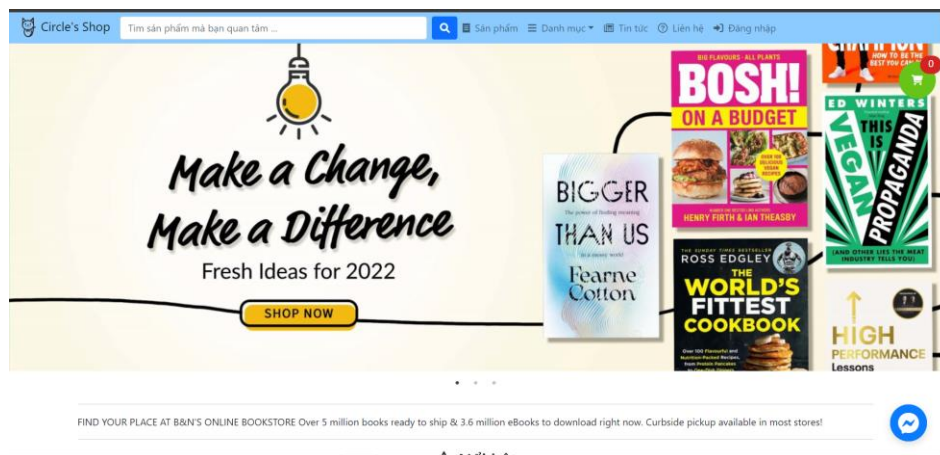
Circle's Shop Tìm sản phẩm mà bạn quan tâm ... Sản phẩm Danh mục Tin tức Liên hệ Đăng nhập

0

Make a Change, Make a Difference

Fresh Ideas for 2022

SHOP NOW

BIGGER THAN US

The power of finding meaning in a messy world

Fearne Cotton

BIG FLAVOURS · ALL PLANTS

BOSH! ON A BUDGET

HENRY FIRTH & IAN THEASBY

ROSS EDGLEY

THE WORLD'S FITTEST COOKBOOK

CHAMPION

ED WINTERS

THIS IS VEGAN PROPAGANDA

(AND OTHER LIES THE MEAT INDUSTRY TELLS YOU)

HIGH PERFORMANCE Lessons

FIND YOUR PLACE AT B&N'S ONLINE BOOKSTORE Over 5 million books ready to ship & 3.6 million eBooks to download right now. Curbside pickup available in most stores!